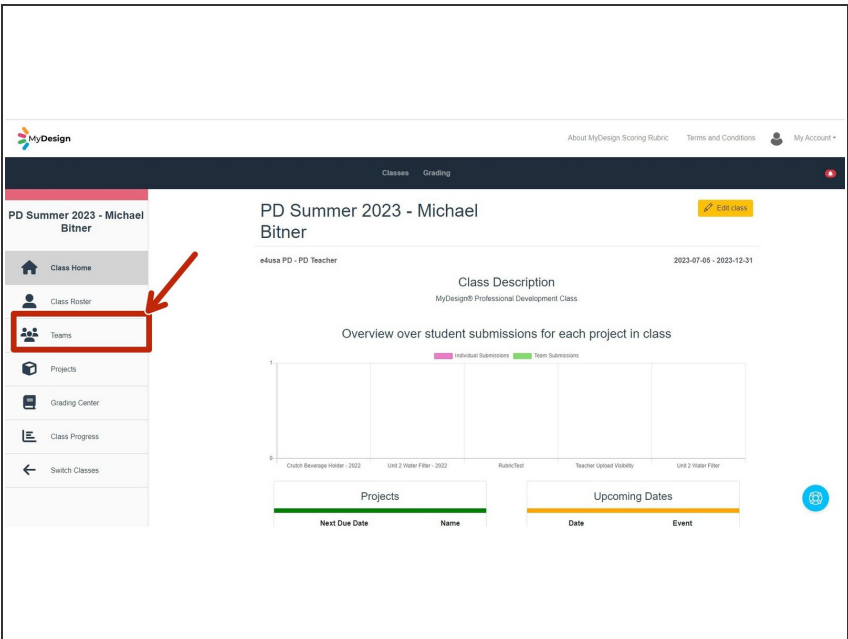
MyDesign

About MyDesign Scoring Rubric Terms and Conditions My Account

Classes Grading

PD Summer 2023 - Michael Bitner

Class Home
Class Roster
Teams
Projects
Grading Center
Class Progress
Switch Classes

PD Summer 2023 - Michael Bitner

Edit class

e4usa PD - PD Teacher

2023-07-05 - 2023-12-31

Class Description

MyDesign® Professional Development Class

Overview over student submissions for each project in class

Individual Submissions Team Submissions

1

0

Crutch Beverage Holder - 2022 Unit 2 Water Filter - 2022 RubricTest Teacher Upload Visibility Unit 2 Water Filter

Projects

| Next Due Date | Name |
|---|---|

Upcoming Dates

| Date | Event |
|---|---|